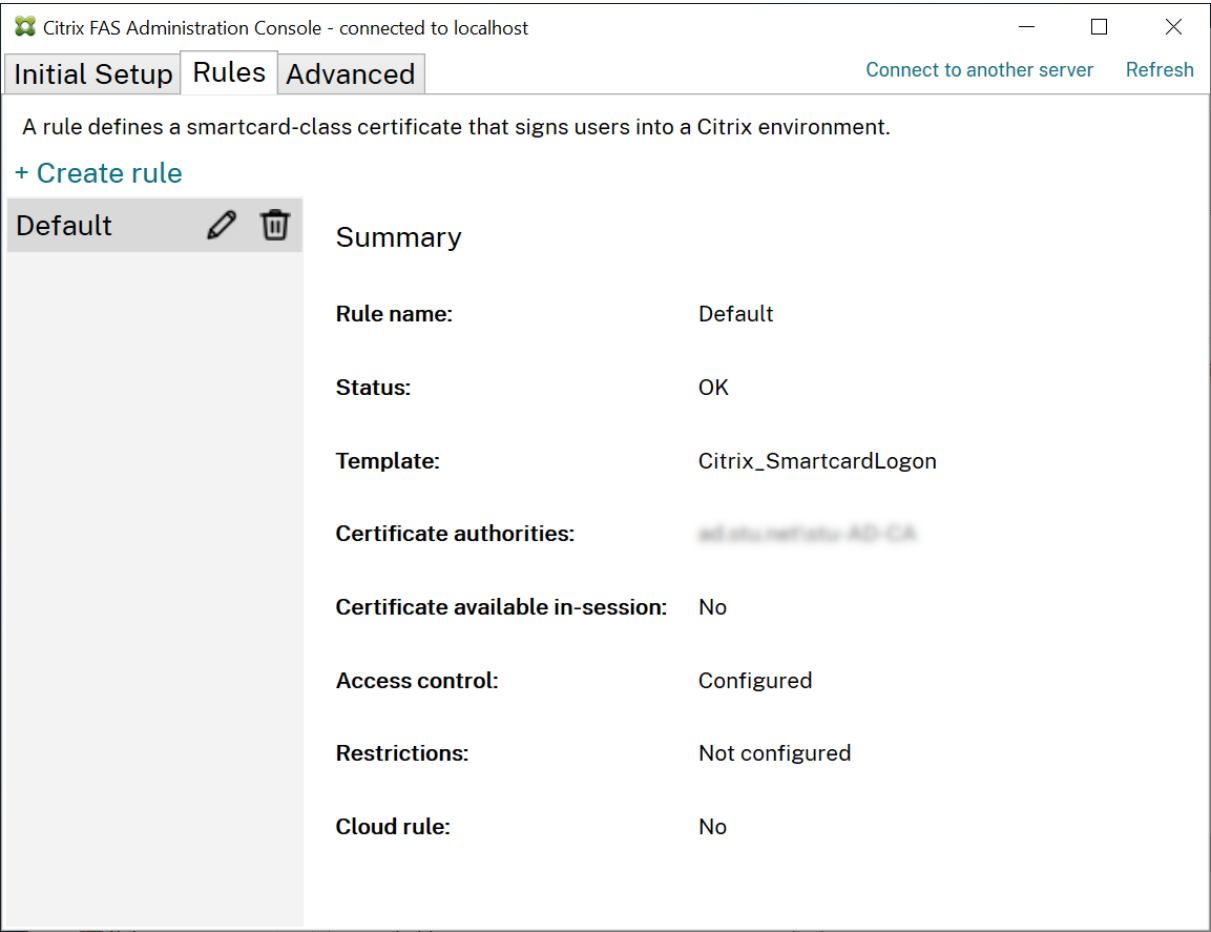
Citrix FAS Administration Console - connected to localhost

Initial Setup Rules Advanced

Connect to another server Refresh

A rule defines a smartcard-class certificate that signs users into a Citrix environment.

+ Create rule

Default

Summary

Rule name: Default

Status: OK

Template: Citrix_SmartcardLogon

Certificate authorities: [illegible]

Certificate available in-session: No

Access control: Configured

Restrictions: Not configured

Cloud rule: No